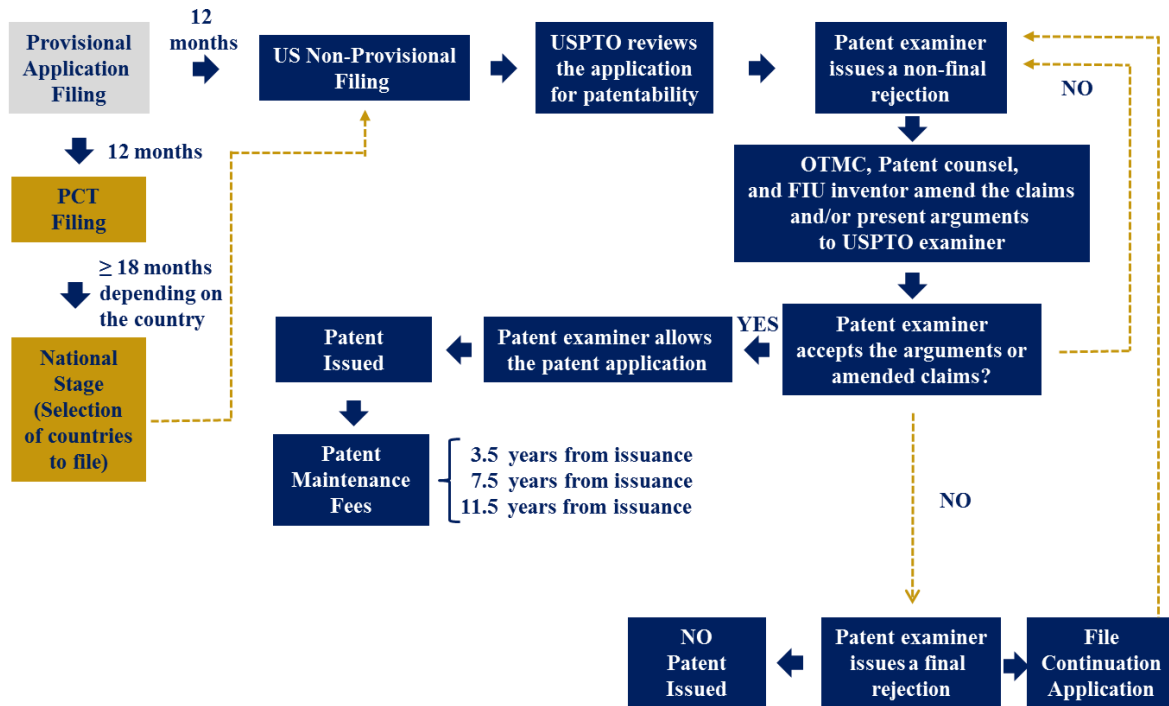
Provisional Application Filing

12 months

US Non-Provisional Filing

USPTO reviews the application for patentability

Patent examiner issues a non-final rejection

NO

12 months

PCT Filing

OTMC, Patent counsel, and FIU inventor amend the claims and/or present arguments to USPTO examiner

$\geq$ 18 months depending on the country

National Stage (Selection of countries to file)

Patent Issued

Patent examiner allows the patent application

YES

Patent examiner accepts the arguments or amended claims?

Patent Maintenance Fees

3.5 years from issuance
7.5 years from issuance
11.5 years from issuance

NO

NO Patent Issued

Patent examiner issues a final rejection

File Continuation Application